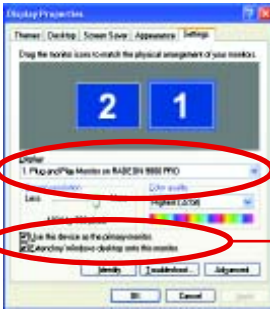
Display Properties

Themes | Desktop | Screen Saver | Appearance | Settings

Drag the monitor icons to match the physical arrangement of your monitors.

2 1

Display:
1. Plug and Play Monitor on RADEON 9800 PRO

Screen resolution
Less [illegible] More
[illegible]

Color quality
Highest (32 bit)

Use this device as the primary monitor.
Extend my Windows desktop onto this monitor.

Identify | Troubleshoot... | Advanced

OK | Cancel | Apply